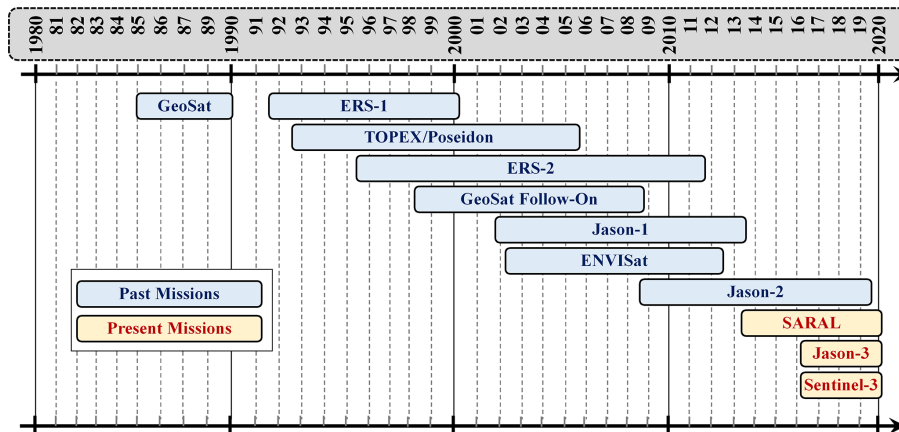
1980 81 82 83 84 85 86 87 89 1990 91 92 93 94 95 96 97 98 99 2000 01 02 03 04 05 06 07 08 09 2010 11 12 13 14 15 16 17 18 19 2020

GeoSat
ERS-1
TOPEX/Poseidon
ERS-2
GeoSat Follow-On
Jason-1
ENVISat
Jason-2
SARAL
Jason-3
Sentinel-3

Past Missions
Present Missions